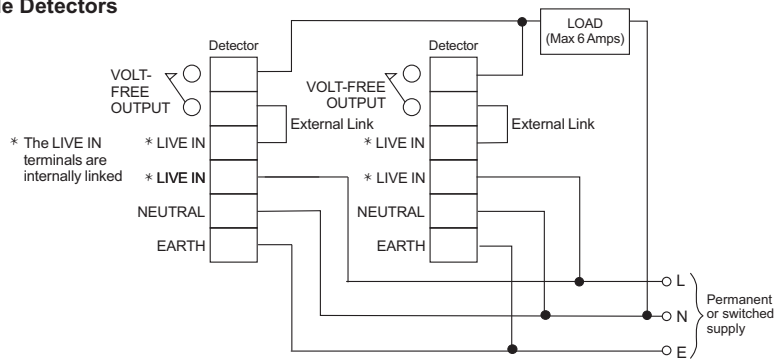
e Detectors

LOAD
(Max 6 Amps)

Detector

Detector

VOLT-FREE OUTPUT

VOLT-FREE OUTPUT

External Link

External Link

* The LIVE IN terminals are internally linked

* LIVE IN

* LIVE IN

* LIVE IN

* LIVE IN

NEUTRAL

NEUTRAL

EARTH

EARTH

L

N

E

Permanent or switched supply